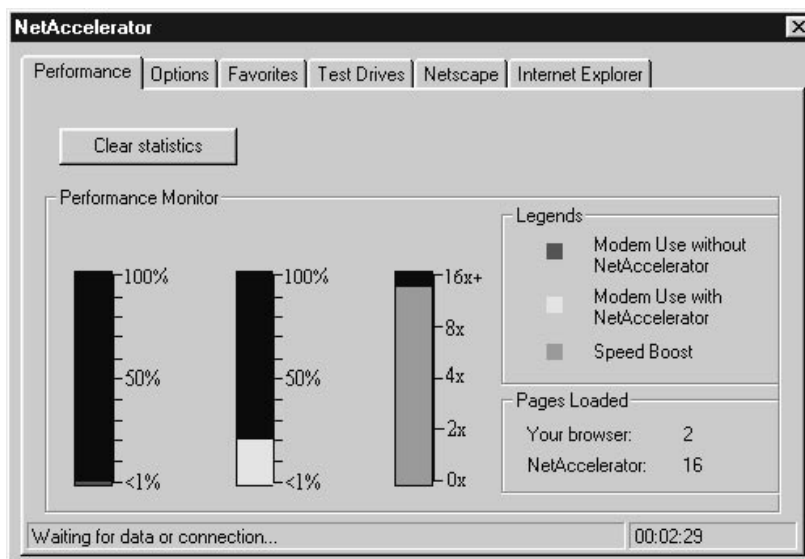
NetAccelerator

Performance | Options | Favorites | Test Drives | Netscape | Internet Explorer

Clear statistics

Performance Monitor

100%
50%
<1%

100%
50%
<1%

16x+
8x
4x
2x
0x

Legends
Modem Use without NetAccelerator
Modem Use with NetAccelerator
Speed Boost

Pages Loaded
Your browser: 2
NetAccelerator: 16

Waiting for data or connection...
00:02:29